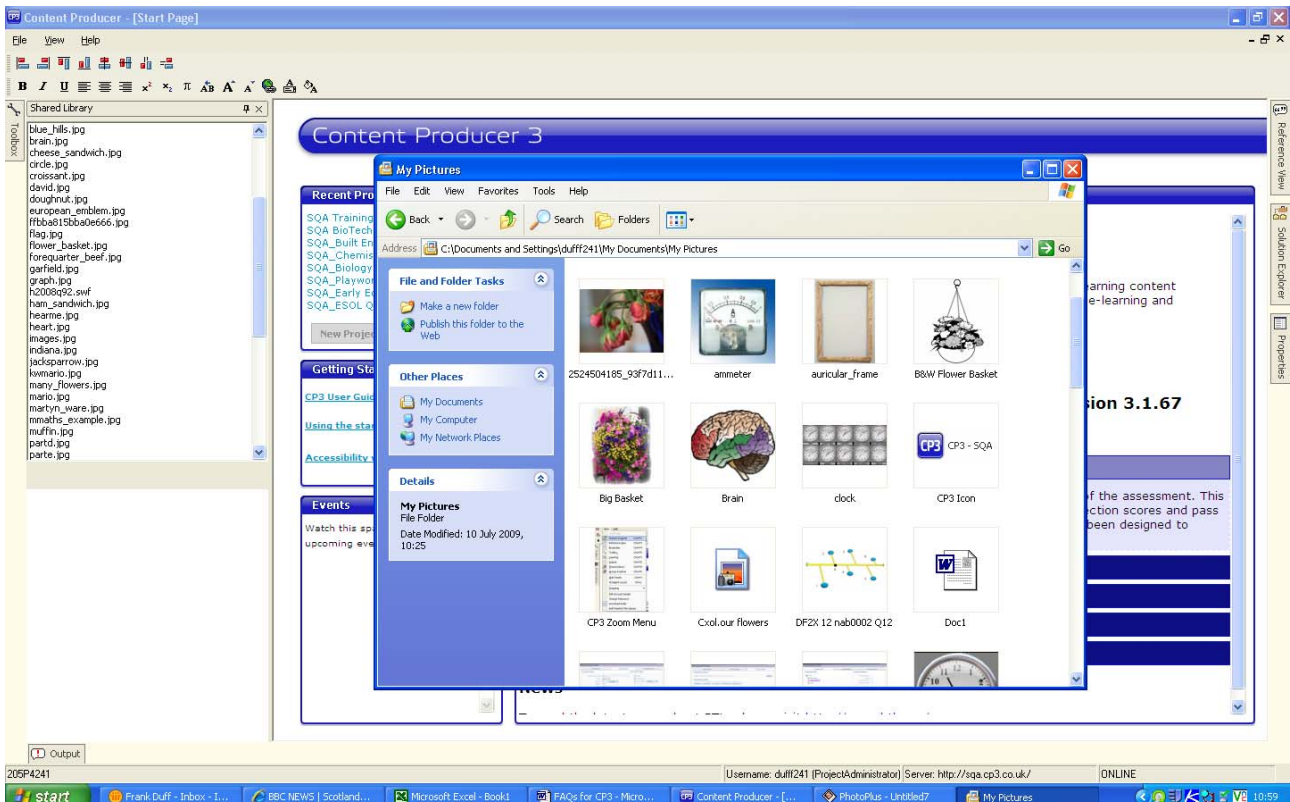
Content Producer - [Start Page]

File View Help

Toolbox

Shared Library

blue_hills.jpg
brain.jpg
cheese_sandwich.jpg
circle.jpg
croissant.jpg
david.jpg
doughnut.jpg
european_emblem.jpg
ffbba815bba0e666.jpg
flag.jpg
flower_basket.jpg
forequarter_beef.jpg
garfield.jpg
graph.jpg
h2008q92.swf
ham_sandwich.jpg
hearme.jpg
heart.jpg
images.jpg
indiana.jpg
jacksparrow.jpg
kwmario.jpg
many_flowers.jpg
mario.jpg
martyn_ware.jpg
mmaths_example.jpg
muffin.jpg
partd.jpg
parte.jpg

Content Producer 3

Recent Pro

SQA Training
SQA BioTech
SQA_Built En
SQA_Chemis
SQA_Biology
SQA_Playwor
SQA_Early E
SQA_ESOL Q

New Projec

Getting Sta

CP3 User Guid

Using the sta

Accessibility

Events

Watch this sp
upcoming eve

arning content
e-learning and

sion 3.1.67

f the assessment. This
ction scores and pass
been designed to

News

My Pictures

File Edit View Favorites Tools Help

Back Search Folders

Address C:\Documents and Settings\dufff241\My Documents\My Pictures Go

File and Folder Tasks

Make a new folder
Publish this folder to the Web

Other Places

My Documents
My Computer
My Network Places

Details

My Pictures
File Folder

Date Modified: 10 July 2009, 10:25

2524504185_93f7d11...
ammeter
auricular_frame
B&W Flower Basket
Big Basket
Brain
clock
CP3 - SQA
CP3 Icon
CP3 Zoom Menu
Cxol.our flowers
DF2X 12 nab0002 Q12
Doc1

Reference View
Solution Explorer
Properties

Output

205P4241

Username: dufff241 (ProjectAdministrator) Server: http://sqa.cp3.co.uk/

ONLINE

start
Frank Duff - Inbox - I...
BBC NEWS | Scotland...
Microsoft Excel - Book1
FAQs for CP3 - Micro...
Content Producer - [...
PhotoPlus - Untitled7
My Pictures
10:59